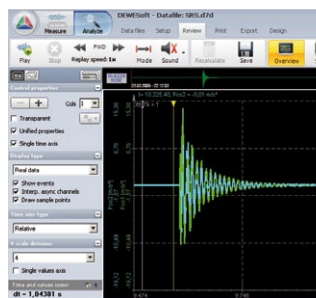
Measure
Analyze
DEWESoft - Datafile: SRS.d7d
Data files
Review
Print
Export
Design
Play
Stop
FWD
Replay speed: 1x
Mode
Sound
Recalculate
Save
Overview
Control properties
Cols
1
Transparent
Unified properties
Single time axis
Display type
Real data
Show events
Interp. async channels
Draw sample points
Time axis type
Relative
Y scale divisions
4
Single values axis
Time and value meter
dt = 1,04381 s
Foo2 [m/s²]
t= 10.225 40; Foo2 = -0.01 m/s²
9.474
9.740